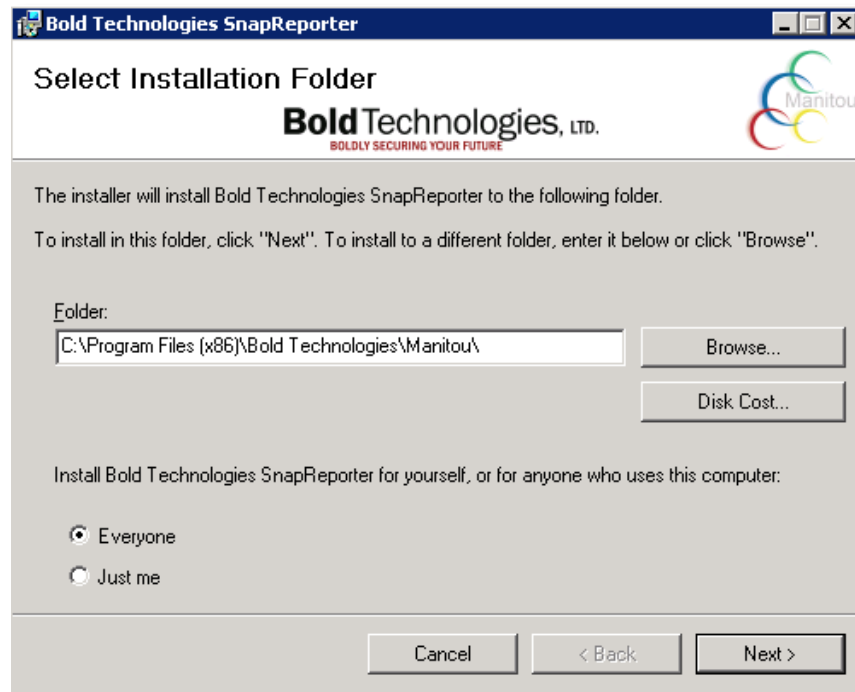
Bold Technologies SnapReporter

Select Installation Folder

Bold Technologies, LTD.
BOLDLY SECURING YOUR FUTURE

Manitou

The installer will install Bold Technologies SnapReporter to the following folder.

To install in this folder, click "Next". To install to a different folder, enter it below or click "Browse".

Folder:
C:\Program Files (x86)\Bold Technologies\Manitou\

Browse...

Disk Cost...

Install Bold Technologies SnapReporter for yourself, or for anyone who uses this computer:

Everyone
Just me

Cancel
< Back
Next >